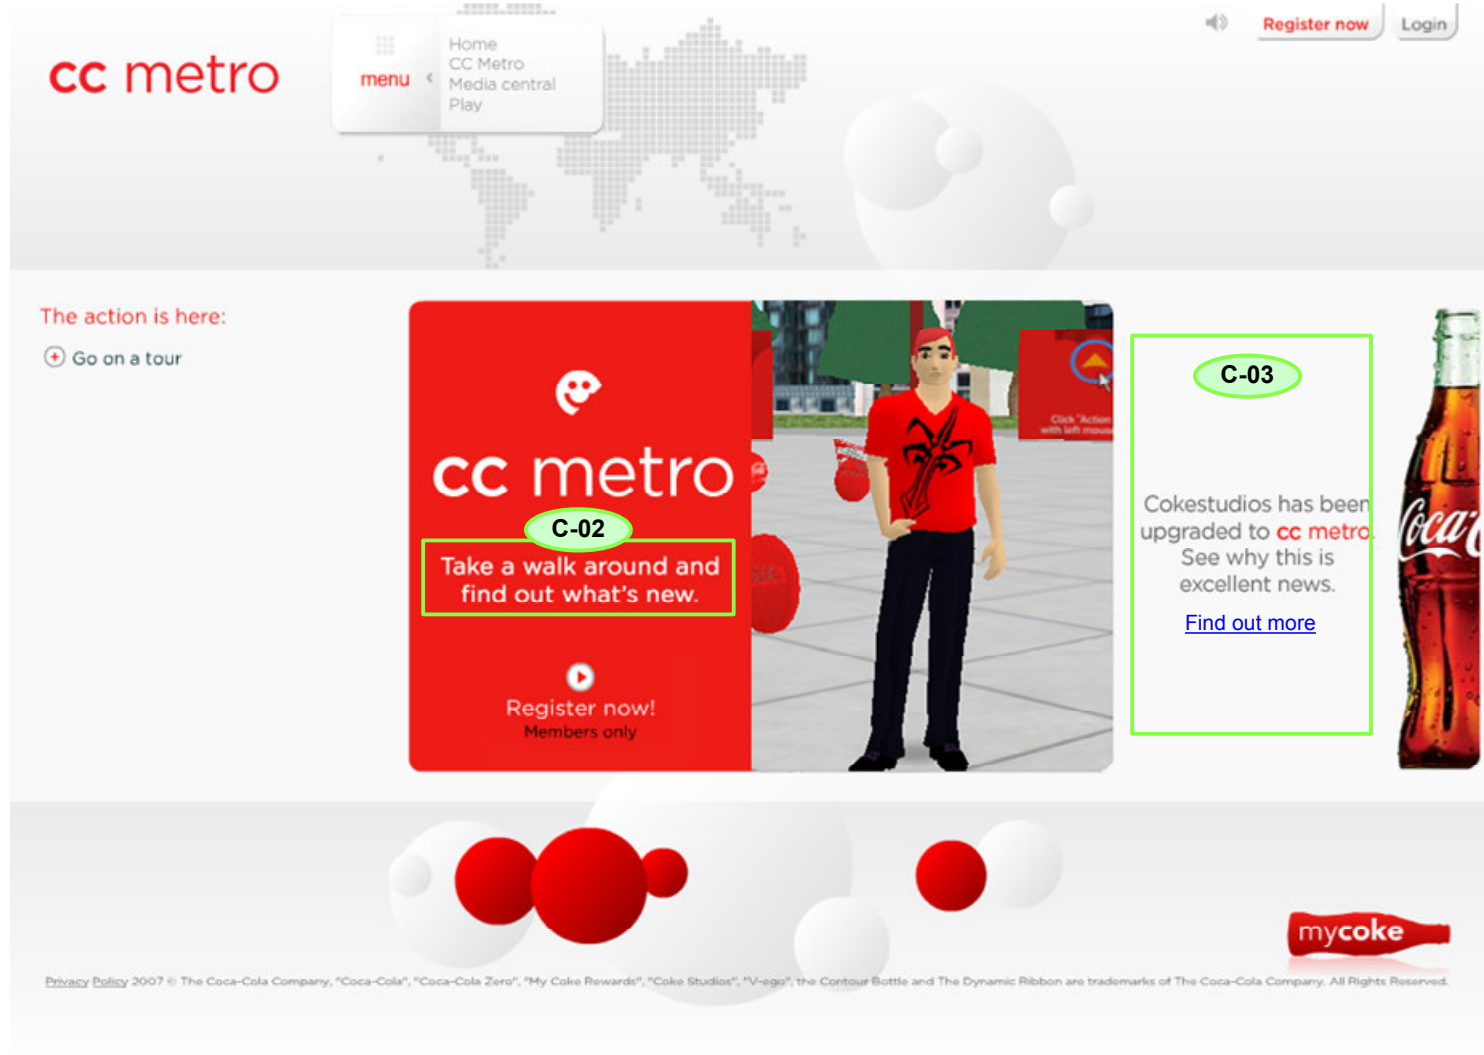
cc metro

menu

Home
CC Metro
Media central
Play

Register now Login

The action is here:

Go on a tour

cc metro

C-02

Take a walk around and find out what's new.

Register now!
Members only

Click "Action" with left mouse

C-03

Cokestudios has been upgraded to cc metro. See why this is excellent news.

Find out more

Coca

mycoke

Privacy Policy 2007 © The Coca-Cola Company, "Coca-Cola", "Coca-Cola Zero", "My Coke Rewards", "Coke Studios", "V-ego", the Contour Bottle and The Dynamic Ribbon are trademarks of The Coca-Cola Company. All Rights Reserved.